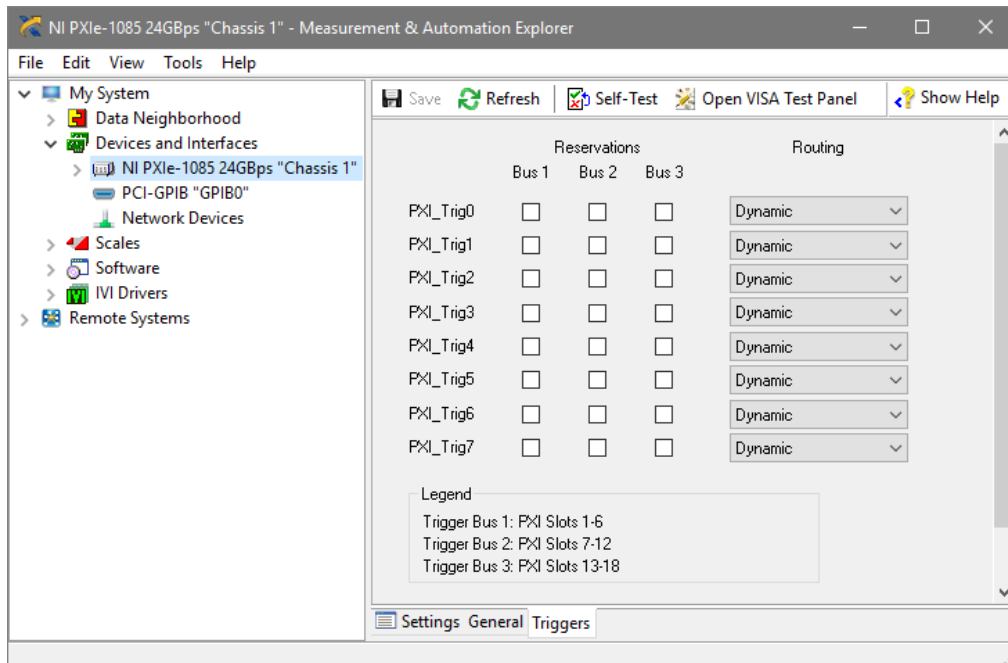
NI PXIe-1085 24GBps "Chassis 1" - Measurement & Automation Explorer

File Edit View Tools Help

My System
Data Neighborhood
Devices and Interfaces
NI PXIe-1085 24GBps "Chassis 1"
PCI-GPIB "GPIB0"
Network Devices
Scales
Software
IVI Drivers
Remote Systems

Save Refresh Self-Test Open VISA Test Panel Show Help

| | Reservations Bus 1 | Bus 2 | Bus 3 | Routing |
|---|---|---|---|---|
| PXI_Trig0 | | | | Dynamic |
| PXI_Trig1 | | | | Dynamic |
| PXI_Trig2 | | | | Dynamic |
| PXI_Trig3 | | | | Dynamic |
| PXI_Trig4 | | | | Dynamic |
| PXI_Trig5 | | | | Dynamic |
| PXI_Trig6 | | | | Dynamic |
| PXI_Trig7 | | | | Dynamic |

Legend
Trigger Bus 1: PXI Slots 1-6
Trigger Bus 2: PXI Slots 7-12
Trigger Bus 3: PXI Slots 13-18

Settings General Triggers